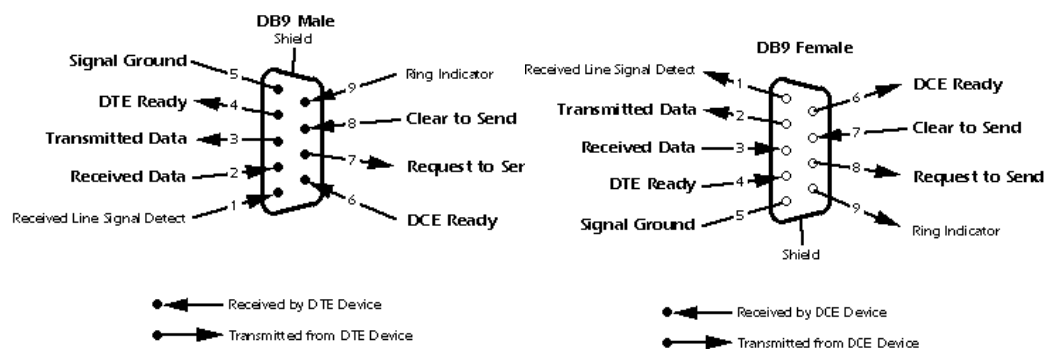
DB9 Male
Shield
Signal Ground 5
DTE Ready 4
Transmitted Data 3
Received Data 2
Received Line Signal Detect 1
9 Ring Indicator
8 Clear to Send
7 Request to Ser
6 DCE Ready

DB9 Female
Received Line Signal Detect 1
Transmitted Data 2
Received Data 3
DTE Ready 4
Signal Ground 5
6 DCE Ready
7 Clear to Send
8 Request to Send
9 Ring Indicator
Shield

Received by DTE Device
Transmitted from DTE Device

Received by DCE Device
Transmitted from DCE Device